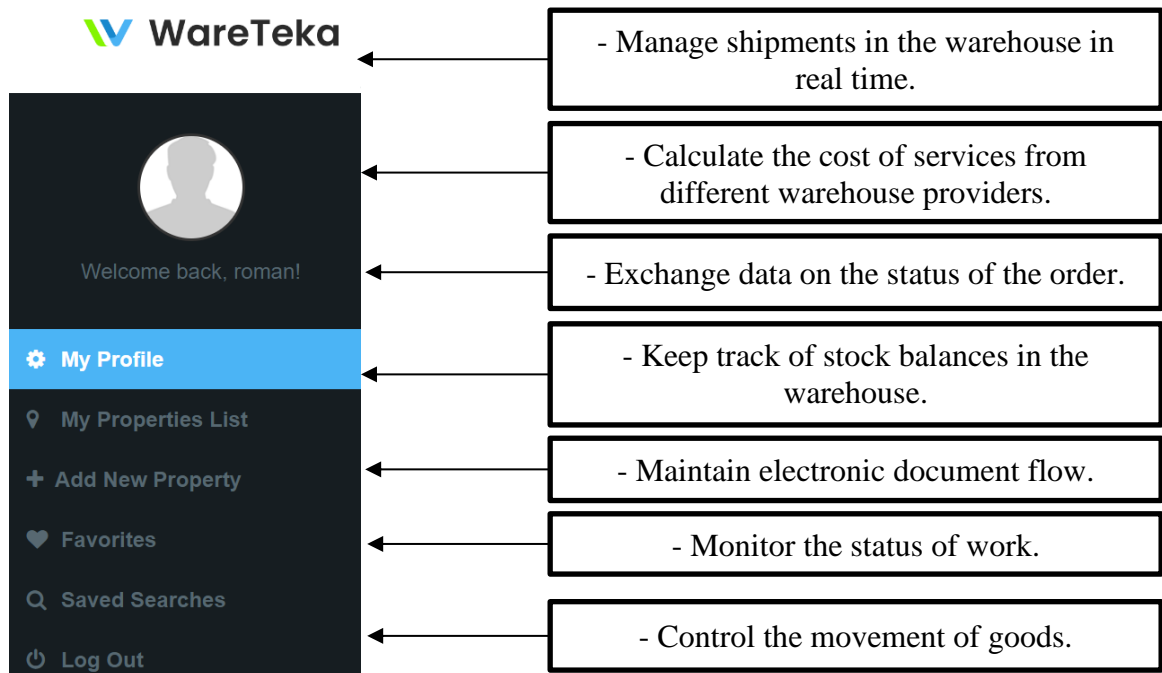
WareTeka

Welcome back, roman!

My Profile

My Properties List

Add New Property

Favorites

Saved Searches

Log Out

- Manage shipments in the warehouse in real time.

- Calculate the cost of services from different warehouse providers.

- Exchange data on the status of the order.

- Keep track of stock balances in the warehouse.

- Maintain electronic document flow.

- Monitor the status of work.

- Control the movement of goods.